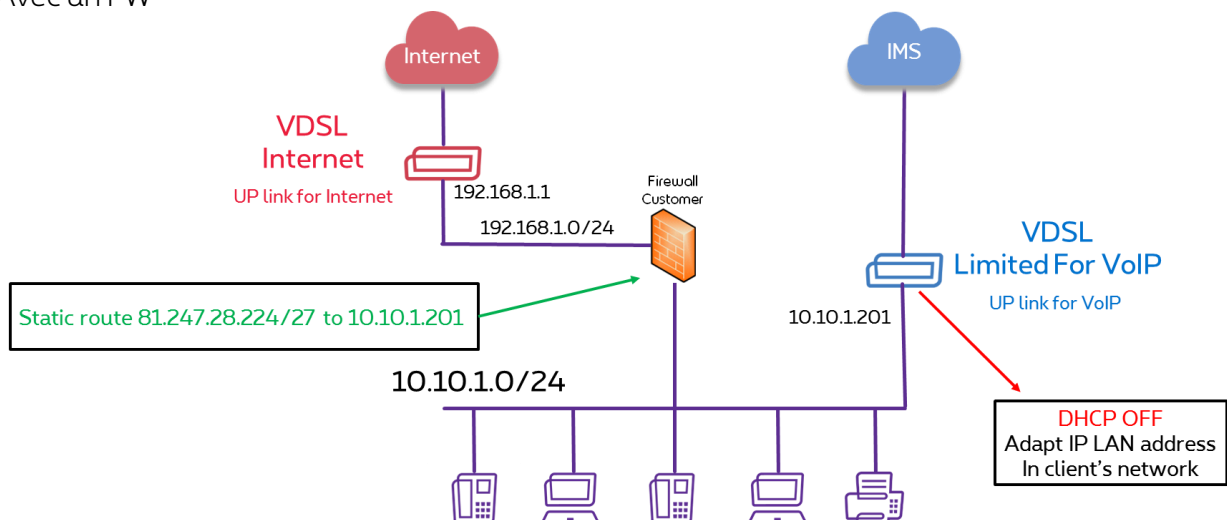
Internet

IMS

VDSL
Internet

UP link for Internet

192.168.1.1

Firewall
Customer

192.168.1.0/24

VDSL
Limited For VoIP

UP link for VoIP

Static route 81.247.28.224/27 to 10.10.1.201

10.10.1.201

10.10.1.0/24

DHCP OFF
Adapt IP LAN address
In client's network